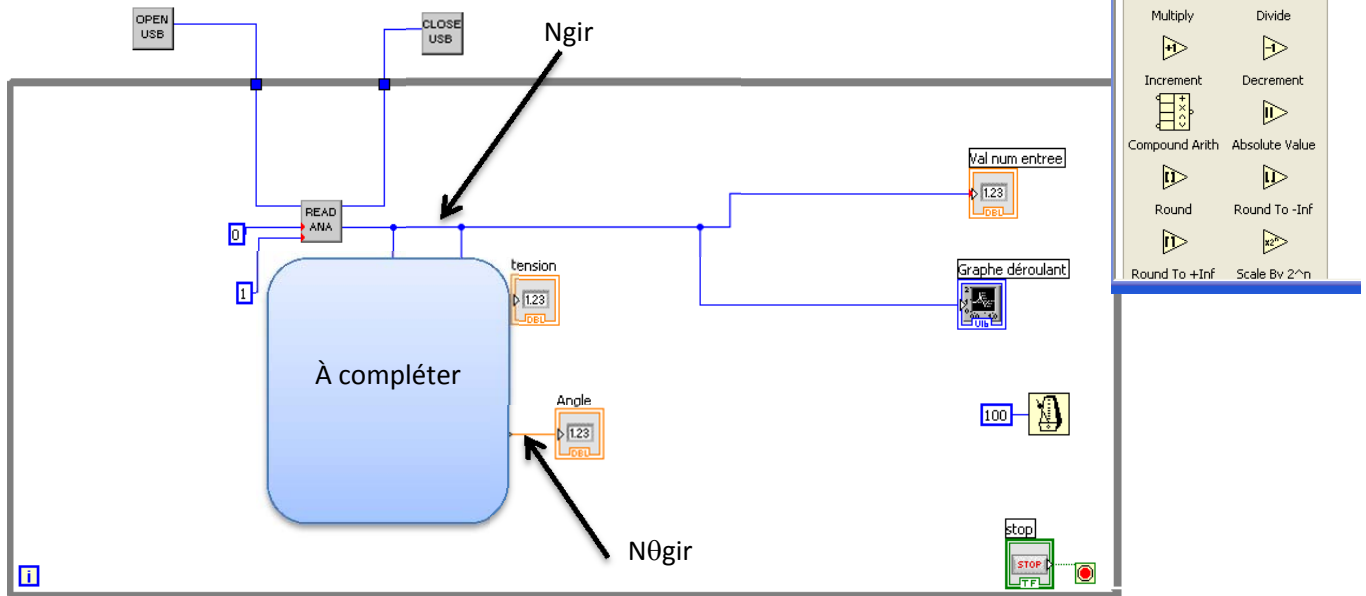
OPEN USB

CLOSE USB

Ngir

Multiply Divide

Increment Decrement

Compound Arith Absolute Value

Round Round To -Inf

Round To +Inf Scale By 2^n

Val num entree

1.23

DBL

READ ANA

0

1

tension

1.23

DBL

Graphe déroulant

À compléter

Angle

1.23

DBL

100

stop

STOP

TF

Nθgir

i